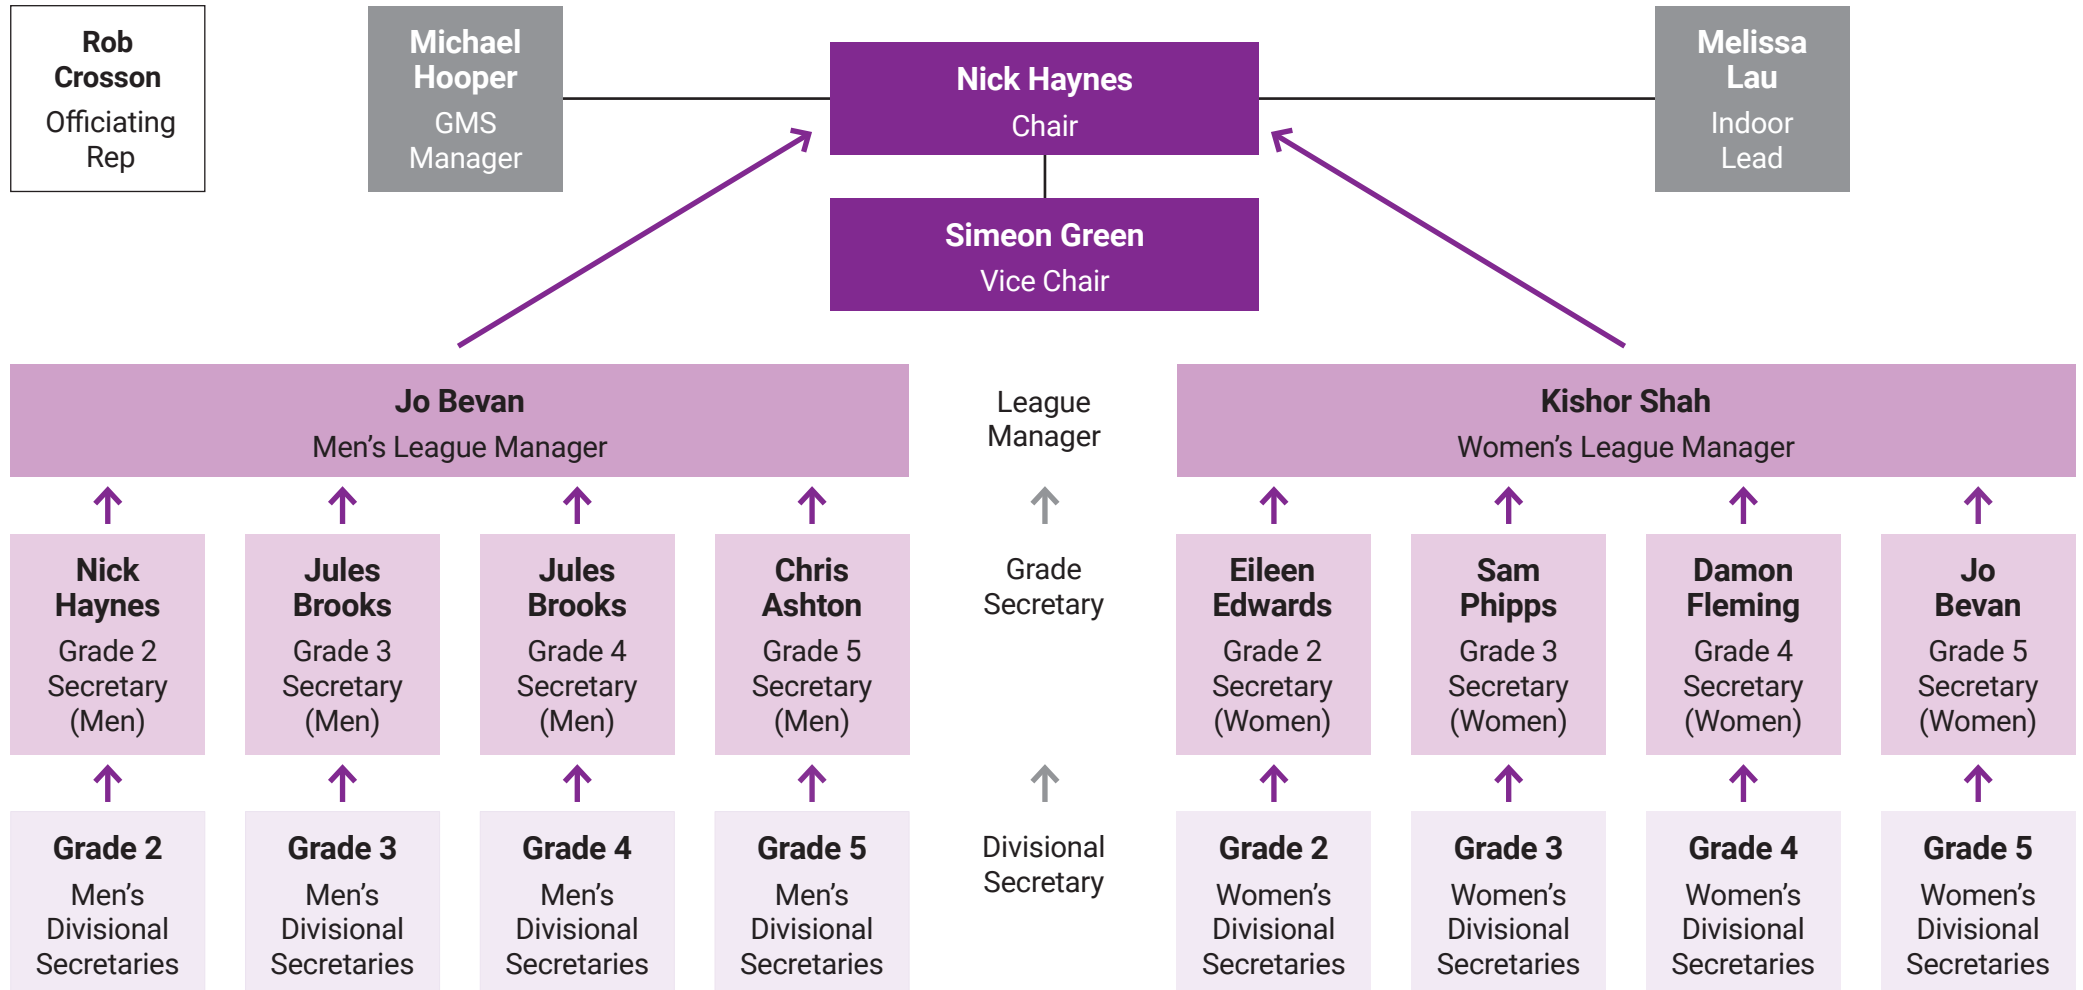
Rob Crosson
Officiating Rep

Michael Hooper
GMS Manager

Nick Haynes
Chair

Melissa Lau
Indoor Lead

Simeon Green
Vice Chair

Jo Bevan
Men’s League Manager

League Manager

Kishor Shah
Women’s League Manager

Nick Haynes
Grade 2 Secretary (Men)

Jules Brooks
Grade 3 Secretary (Men)

Jules Brooks
Grade 4 Secretary (Men)

Chris Ashton
Grade 5 Secretary (Men)

Grade Secretary

Eileen Edwards
Grade 2 Secretary (Women)

Sam Phipps
Grade 3 Secretary (Women)

Damon Fleming
Grade 4 Secretary (Women)

Jo Bevan
Grade 5 Secretary (Women)

Grade 2
Men’s Divisional Secretaries

Grade 3
Men’s Divisional Secretaries

Grade 4
Men’s Divisional Secretaries

Grade 5
Men’s Divisional Secretaries

Divisional Secretary

Grade 2
Women’s Divisional Secretaries

Grade 3
Women’s Divisional Secretaries

Grade 4
Women’s Divisional Secretaries

Grade 5
Women’s Divisional Secretaries